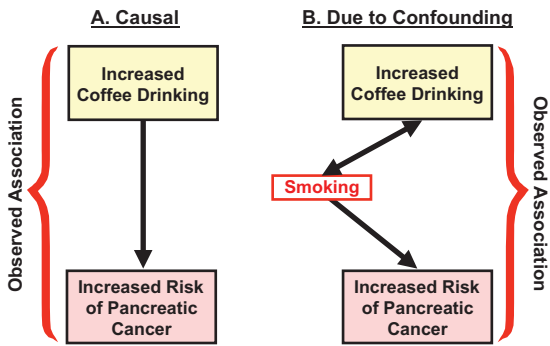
A. Causal

B. Due to Confounding

Observed Association

Increased Coffee Drinking

Increased Risk of Pancreatic Cancer

Increased Coffee Drinking

Smoking

Increased Risk of Pancreatic Cancer

Observed Association